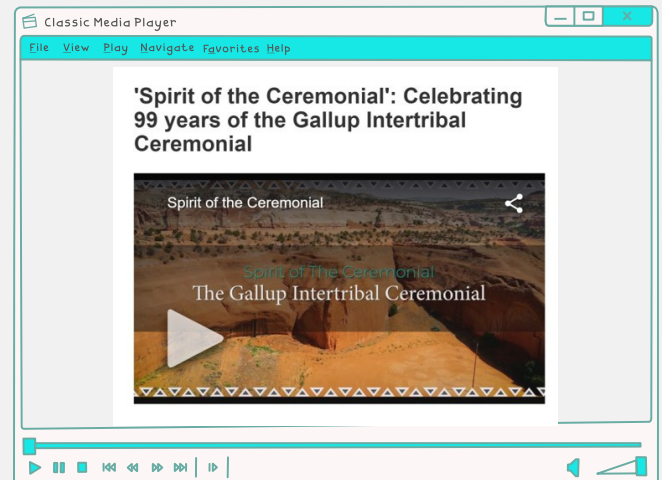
Classic Media Player

File View Play Navigate Favorites Help

'Spirit of the Ceremonial': Celebrating 99 years of the Gallup Intertribal Ceremonial

Spirit of the Ceremonial

Spirit of The Ceremonial
The Gallup Intertribal Ceremonial